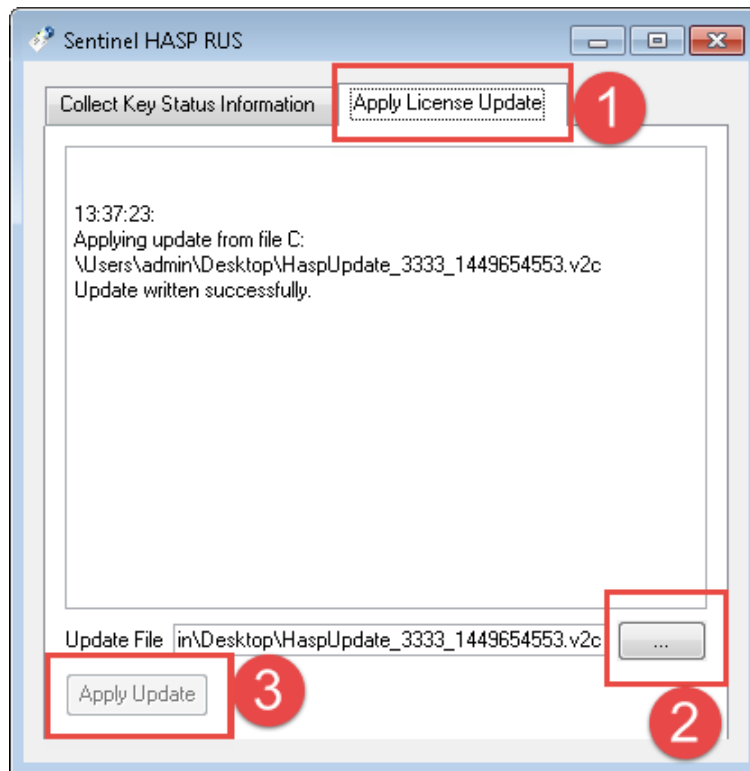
Sentinel HASP RUS

Collect Key Status Information | Apply License Update

1

13:37:23:
Applying update from file C:
\Users\admin\Desktop\HaspUpdate_3333_1449654553.v2c
Update written successfully.

Update File in\Desktop\HaspUpdate_3333_1449654553.v2c ...

Apply Update

3

2